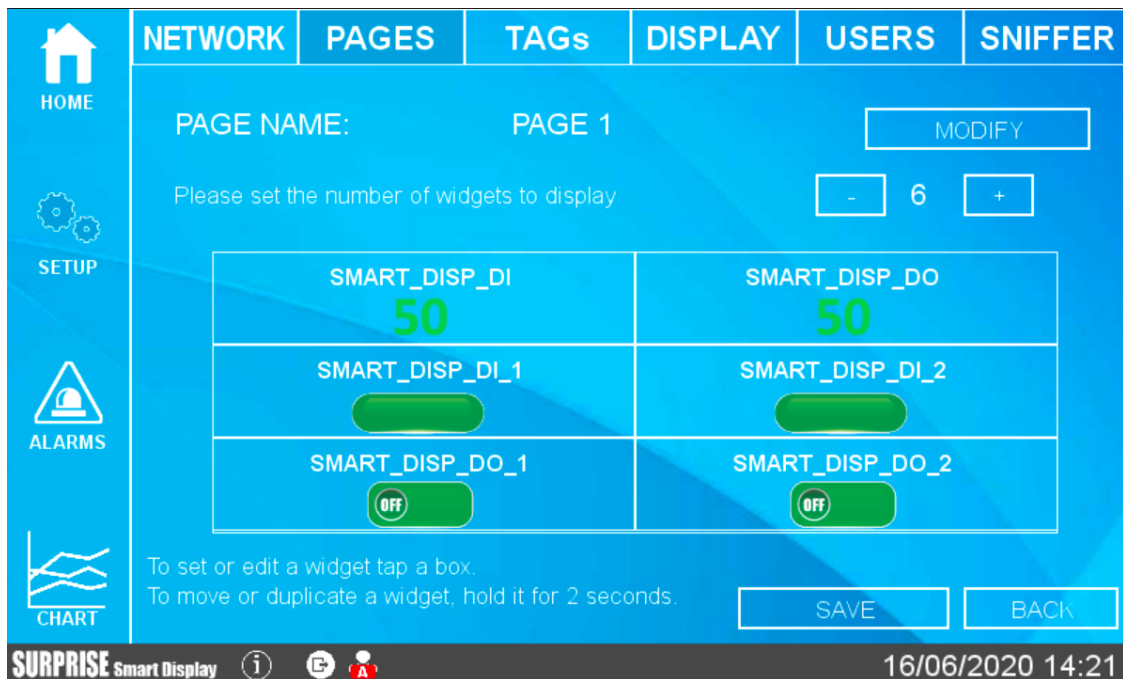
HOME

SETUP

ALARMS

CHART

NETWORK | PAGES | TAGs | DISPLAY | USERS | SNIFFER

PAGE NAME: PAGE 1

MODIFY

Please set the number of widgets to display

- 6 +

| SMART_DISP_DI 50 | SMART_DISP_DO 50 |
|---|---|
| SMART_DISP_DI_1 | SMART_DISP_DI_2 |
| SMART_DISP_DO_1 OFF | SMART_DISP_DO_2 OFF |

To set or edit a widget tap a box.
To move or duplicate a widget, hold it for 2 seconds.

SAVE

BACK

SURPRISE Smart Display

A

16/06/2020 14:21